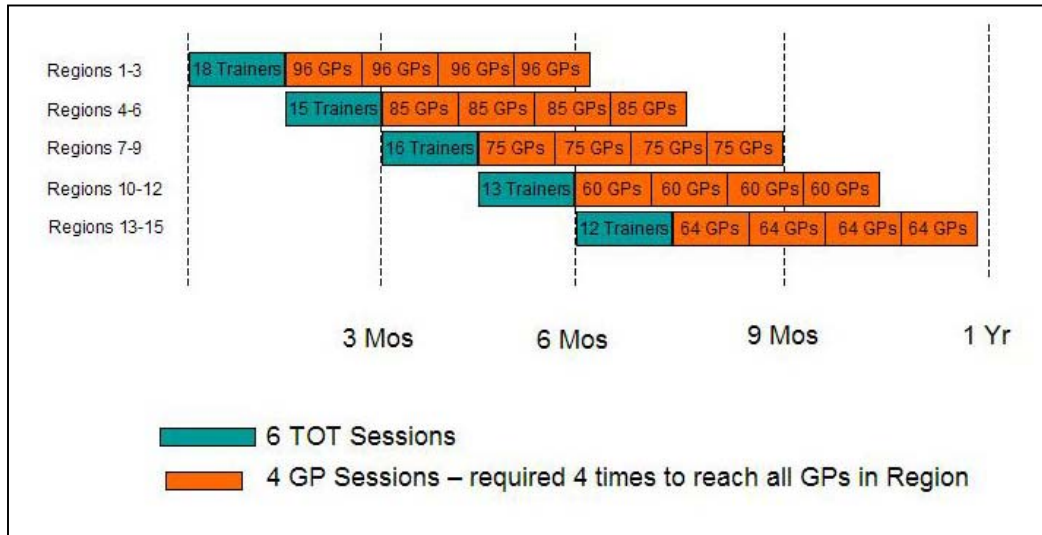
Regions 1-3
18 Trainers 96 GPs 96 GPs 96 GPs 96 GPs

Regions 4-6
15 Trainers 85 GPs 85 GPs 85 GPs 85 GPs

Regions 7-9
16 Trainers 75 GPs 75 GPs 75 GPs 75 GPs

Regions 10-12
13 Trainers 60 GPs 60 GPs 60 GPs 60 GPs

Regions 13-15
12 Trainers 64 GPs 64 GPs 64 GPs 64 GPs

3 Mos
6 Mos
9 Mos
1 Yr

6 TOT Sessions
4 GP Sessions – required 4 times to reach all GPs in Region